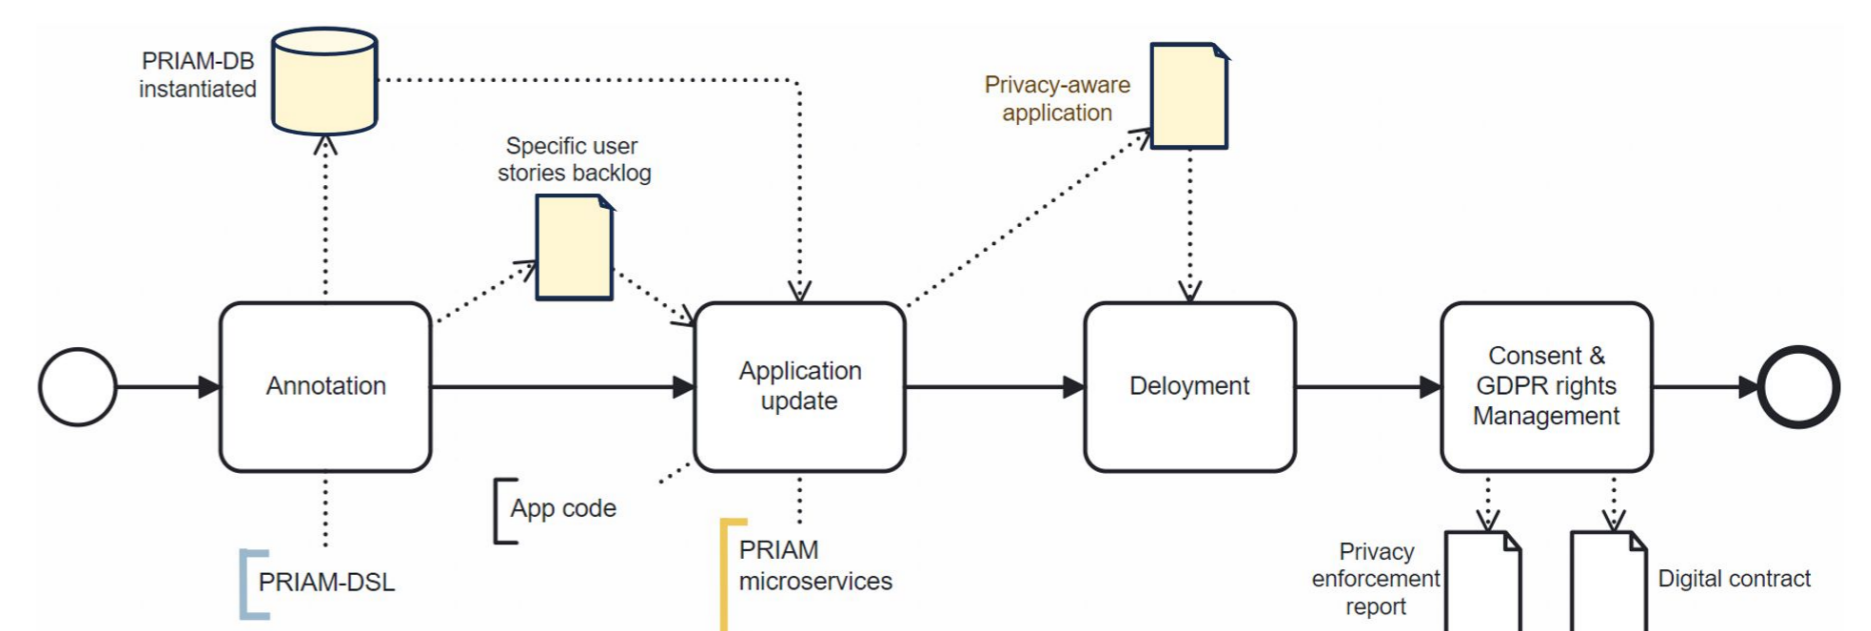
PRIAM-DB instantiated

Specific user stories backlog

Privacy-aware application

Annotation

Application update

Deloyment

Consent & GDPR rights Management

App code

PRIAM-DSL

PRIAM microservices

Privacy enforcement report

Digital contract